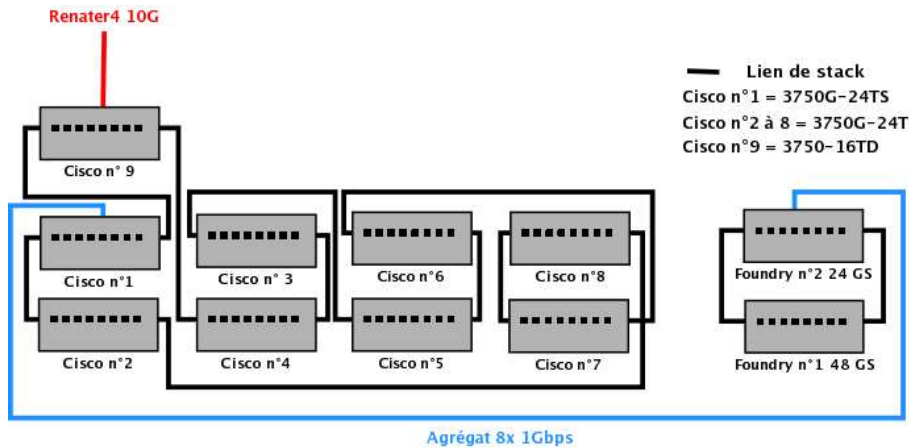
Renater4 10G

Lien de stack

Cisco n°1 = 3750G-24TS

Cisco n°2 à 8 = 3750G-24T

Cisco n°9 = 3750-16TD

Cisco n° 9

Cisco n°1

Cisco n°2

Cisco n° 3

Cisco n°4

Cisco n°6

Cisco n°5

Cisco n°8

Cisco n°7

Foundry n°2 24 GS

Foundry n°1 48 GS

Agrégat 8x 1Gbps